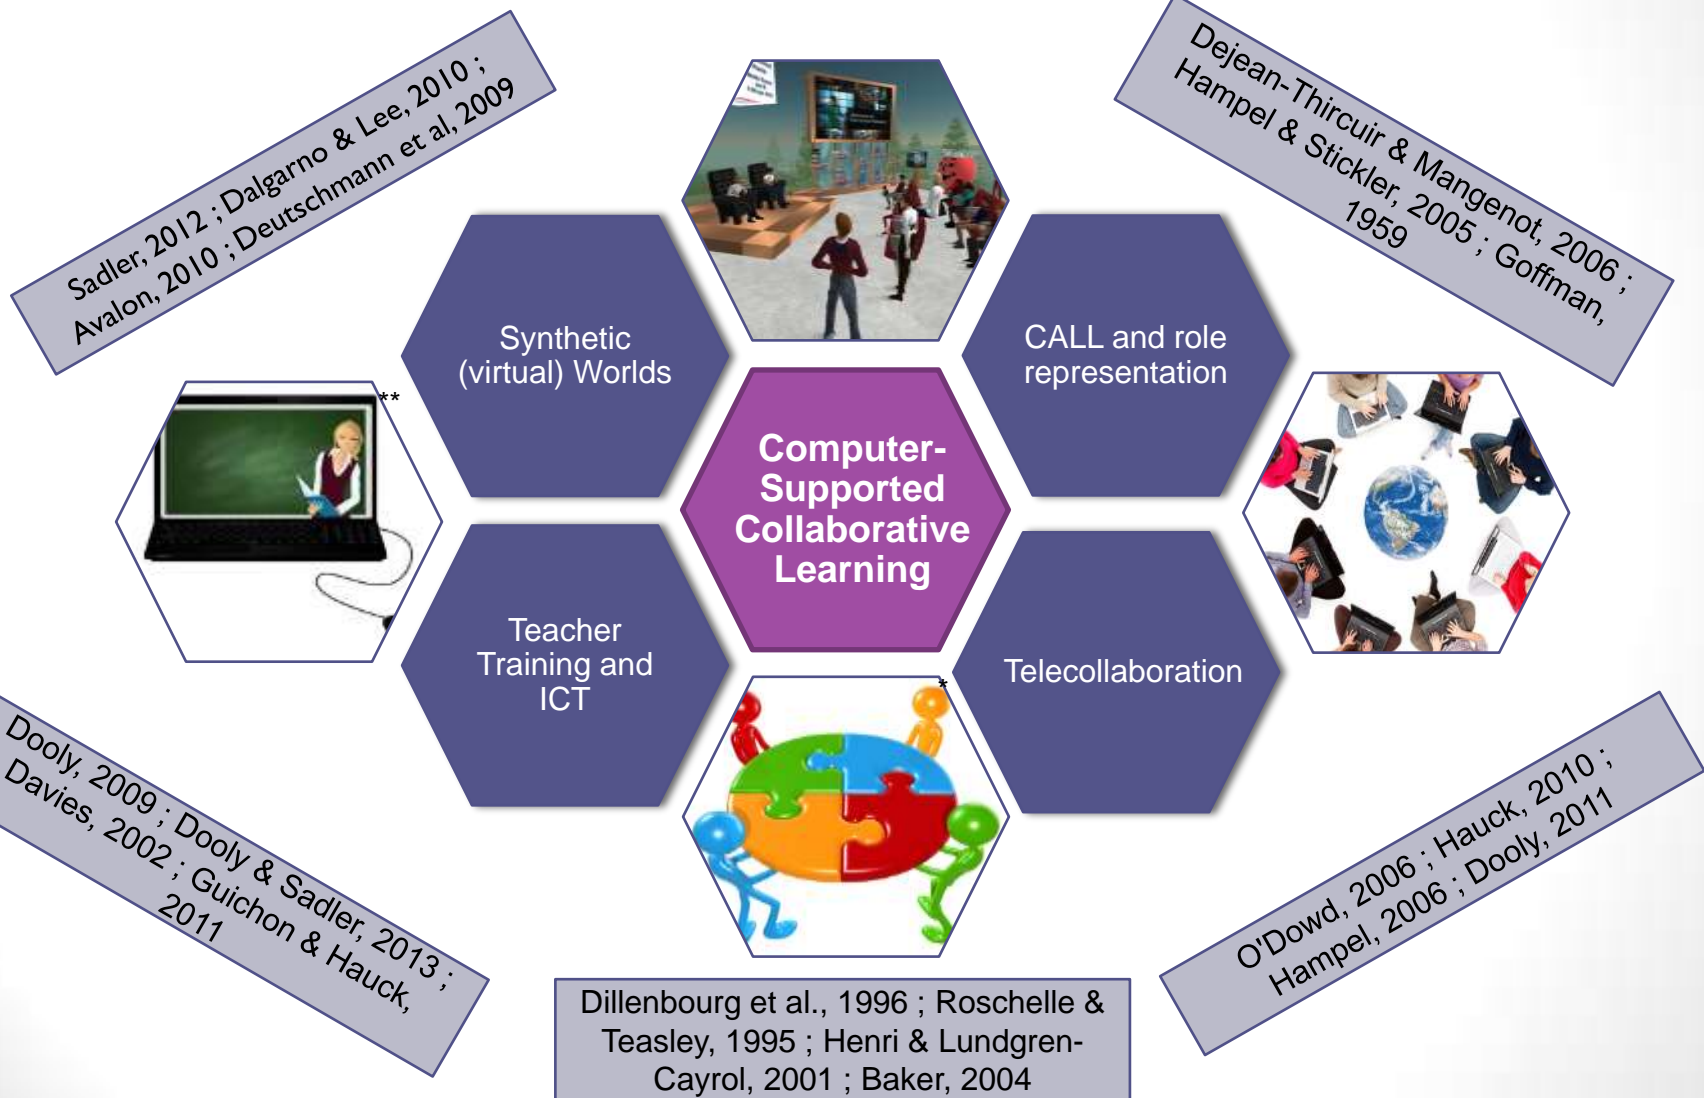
Sadler, 2012 ; Dalgarno & Lee, 2010 ; Avalon, 2010 ; Deutschmann et al, 2009

Dejean-Thircuir & Mangenot, 2006 ; Hampel & Stickler, 2005 ; Goffman, 1959

Synthetic (virtual) Worlds

CALL and role representation

**

Computer-Supported Collaborative Learning

Teacher Training and ICT

Telecollaboration

*

Dooly, 2009 ; Dooly & Sadler, 2013 ; Davies, 2002 ; Guichon & Hauck, 2011

O'Dowd, 2006 ; Hauck, 2010 ; Hampel, 2006 ; Dooly, 2011

Dillenbourg et al., 1996 ; Roschelle & Teasley, 1995 ; Henri & Lundgren-Cayrol, 2001 ; Baker, 2004